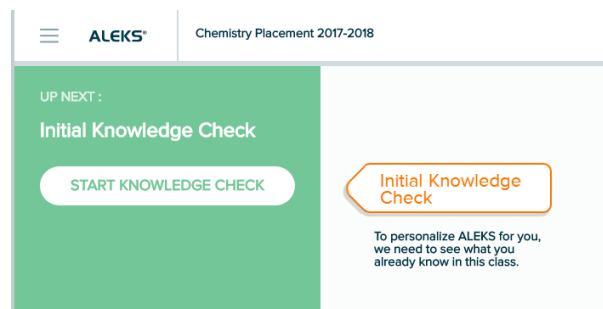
ALEKS®

Chemistry Placement 2017-2018

UP NEXT :

Initial Knowledge Check

START KNOWLEDGE CHECK

Initial Knowledge Check

To personalize ALEKS for you, we need to see what you already know in this class.